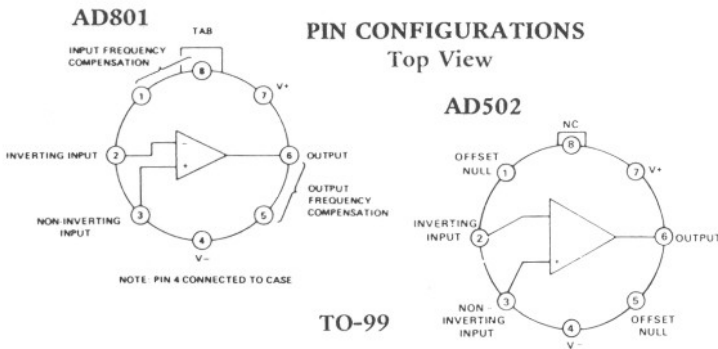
AD801

PIN CONFIGURATIONS
Top View

TAB
INPUT FREQUENCY COMPENSATION
8
7
V+
1
INVERTING INPUT
2
−
+
6
OUTPUT
OUTPUT FREQUENCY COMPENSATION
5
3
NON-INVERTING INPUT
4
V−

NOTE: PIN 4 CONNECTED TO CASE

AD502

NC
8
OFFSET NULL
1
7
V+
INVERTING INPUT
2
−
+
6
OUTPUT
3
NON INVERTING INPUT
4
V−
5
OFFSET NULL

TO-99